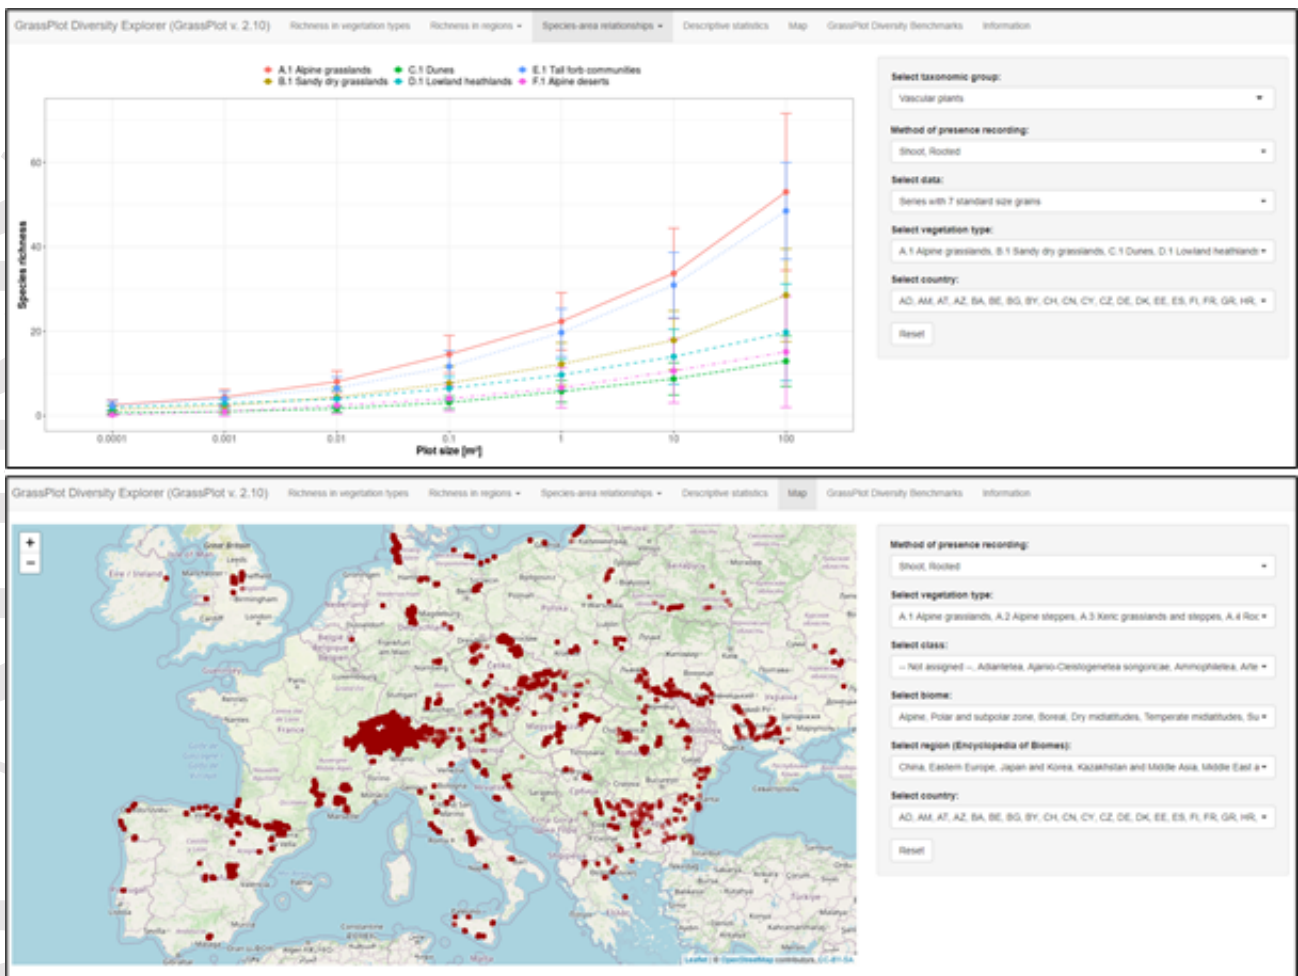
GrassPlot Diversity Explorer (GrassPlot v. 2.10) Richness in vegetation types Richness in regions ▾ Species-area relationships ▾ Descriptive statistics Map GrassPlot Diversity Benchmarks Information

A.1 Alpine grasslands C.1 Dunes E.1 Tall forb communities B.1 Sandy dry grasslands D.1 Lowland heathlands F.1 Alpine deserts

Species richness

60
40
20
0

0.0001 0.001 0.01 0.1 1 10 100

Plot size [m²]

Select taxonomic group:
Vascular plants

Method of presence recording:
Shoot, Rooted

Select data:
Series with 7 standard size grains

Select vegetation type:
A.1 Alpine grasslands, B.1 Sandy dry grasslands, C.1 Dunes, D.1 Lowland heathlands

Select country:
AD, AM, AT, AZ, BA, BE, BG, BY, CH, CN, CY, CZ, DE, DK, EE, ES, FI, FR, GR, HR,

Reset

GrassPlot Diversity Explorer (GrassPlot v. 2.10) Richness in vegetation types Richness in regions ▾ Species-area relationships ▾ Descriptive statistics Map GrassPlot Diversity Benchmarks Information

+
−

Great Britain Eire / Ireland Manchester Birmingham London Nederland België Belgique Luxembourg Paris France Deutschland Magdeburg Frankfurt am Main Stuttgart München Polska Warszawa Praha Česko Wien Budapest Magyarország Schweiz Italia Roma Napoli România București Beograd България Україна Kyiv Беларусь Minsk España Madrid Valencia Portugal Lisboa Sevilla Alger Tunis Ελλάδα Αθήνα Türkiye İstanbul Ankara Кишинэу Одеса

Leaflet | © OpenStreetMap contributors, CC-BY-SA

Method of presence recording:
Shoot, Rooted

Select vegetation type:
A.1 Alpine grasslands, A.2 Alpine steppes, A.3 Xeric grasslands and steppes, A.4 Roc

Select class:
-- Not assigned --, Adiantetea, Ajanio-Cleistogenetea songoricae, Ammophiletea, Arte

Select biome:
Alpine, Polar and subpolar zone, Boreal, Dry midlatitudes, Temperate midlatitudes, Su

Select region (Encyclopedia of Biomes):
China, Eastern Europe, Japan and Korea, Kazakhstan and Middle Asia, Middle East a

Select country:
AD, AM, AT, AZ, BA, BE, BG, BY, CH, CN, CY, CZ, DE, DK, EE, ES, FI, FR, GR, HR,

Reset